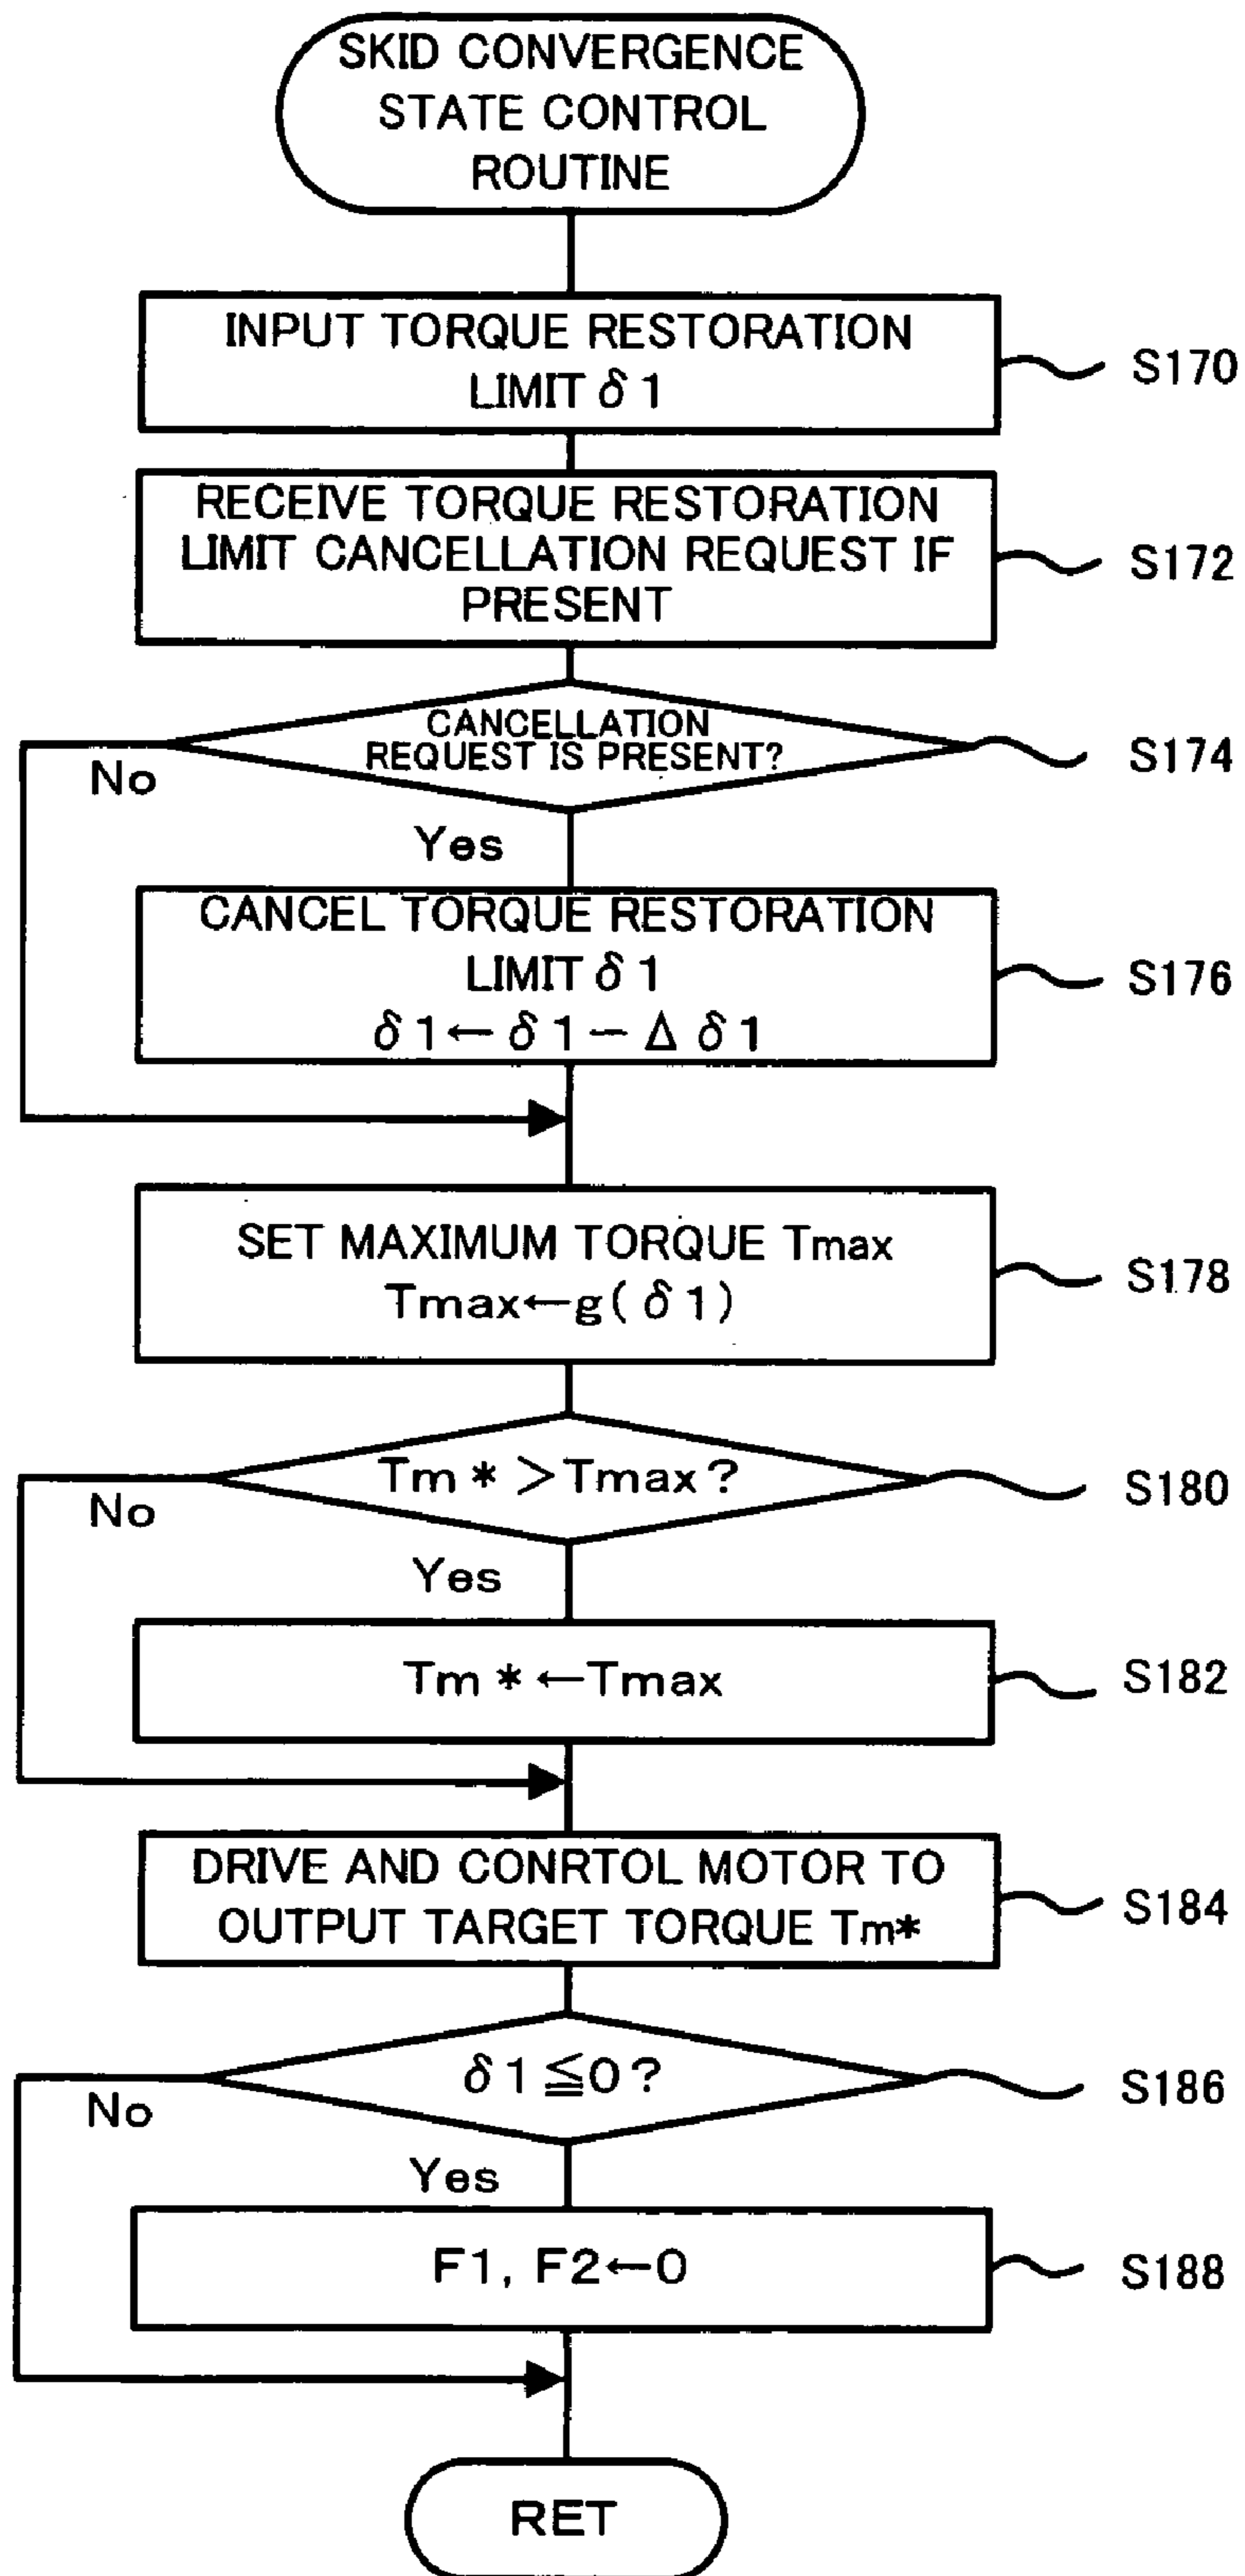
SKID CONVERGENCE STATE CONTROL ROUTINE

INPUT TORQUE RESTORATION LIMIT $\delta 1$

S170

RECEIVE TORQUE RESTORATION LIMIT CANCELLATION REQUEST IF PRESENT

S172

CANCELLATION REQUEST IS PRESENT?

S174

No

Yes

CANCEL TORQUE RESTORATION LIMIT $\delta 1$
$\delta 1 \leftarrow \delta 1 - \Delta \delta 1$

S176

SET MAXIMUM TORQUE Tmax
$Tmax \leftarrow g(\delta 1)$

S178

$Tm* > Tmax$?

S180

No

Yes

$Tm* \leftarrow Tmax$

S182

DRIVE AND CONRTOL MOTOR TO OUTPUT TARGET TORQUE Tm*

S184

$\delta 1 \leqq 0$?

S186

No

Yes

F1, F2$\leftarrow$0

S188

RET